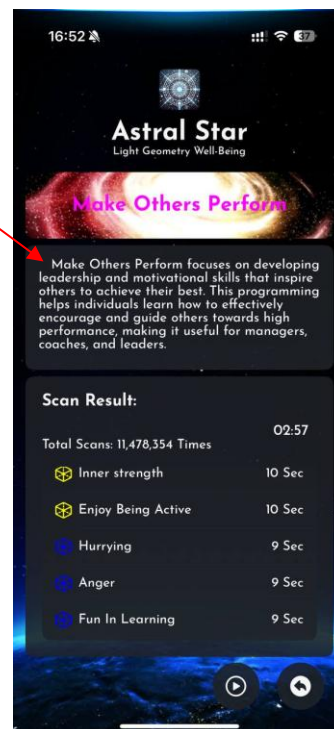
16:52

37

Astral Star
Light Geometry Well-Being

Make Others Perform

Make Others Perform focuses on developing leadership and motivational skills that inspire others to achieve their best. This programming helps individuals learn how to effectively encourage and guide others towards high performance, making it useful for managers, coaches, and leaders.

Scan Result:

02:57

Total Scans: 11,478,354 Times

Inner strength 10 Sec
Enjoy Being Active 10 Sec
Hurrying 9 Sec
Anger 9 Sec
Fun In Learning 9 Sec